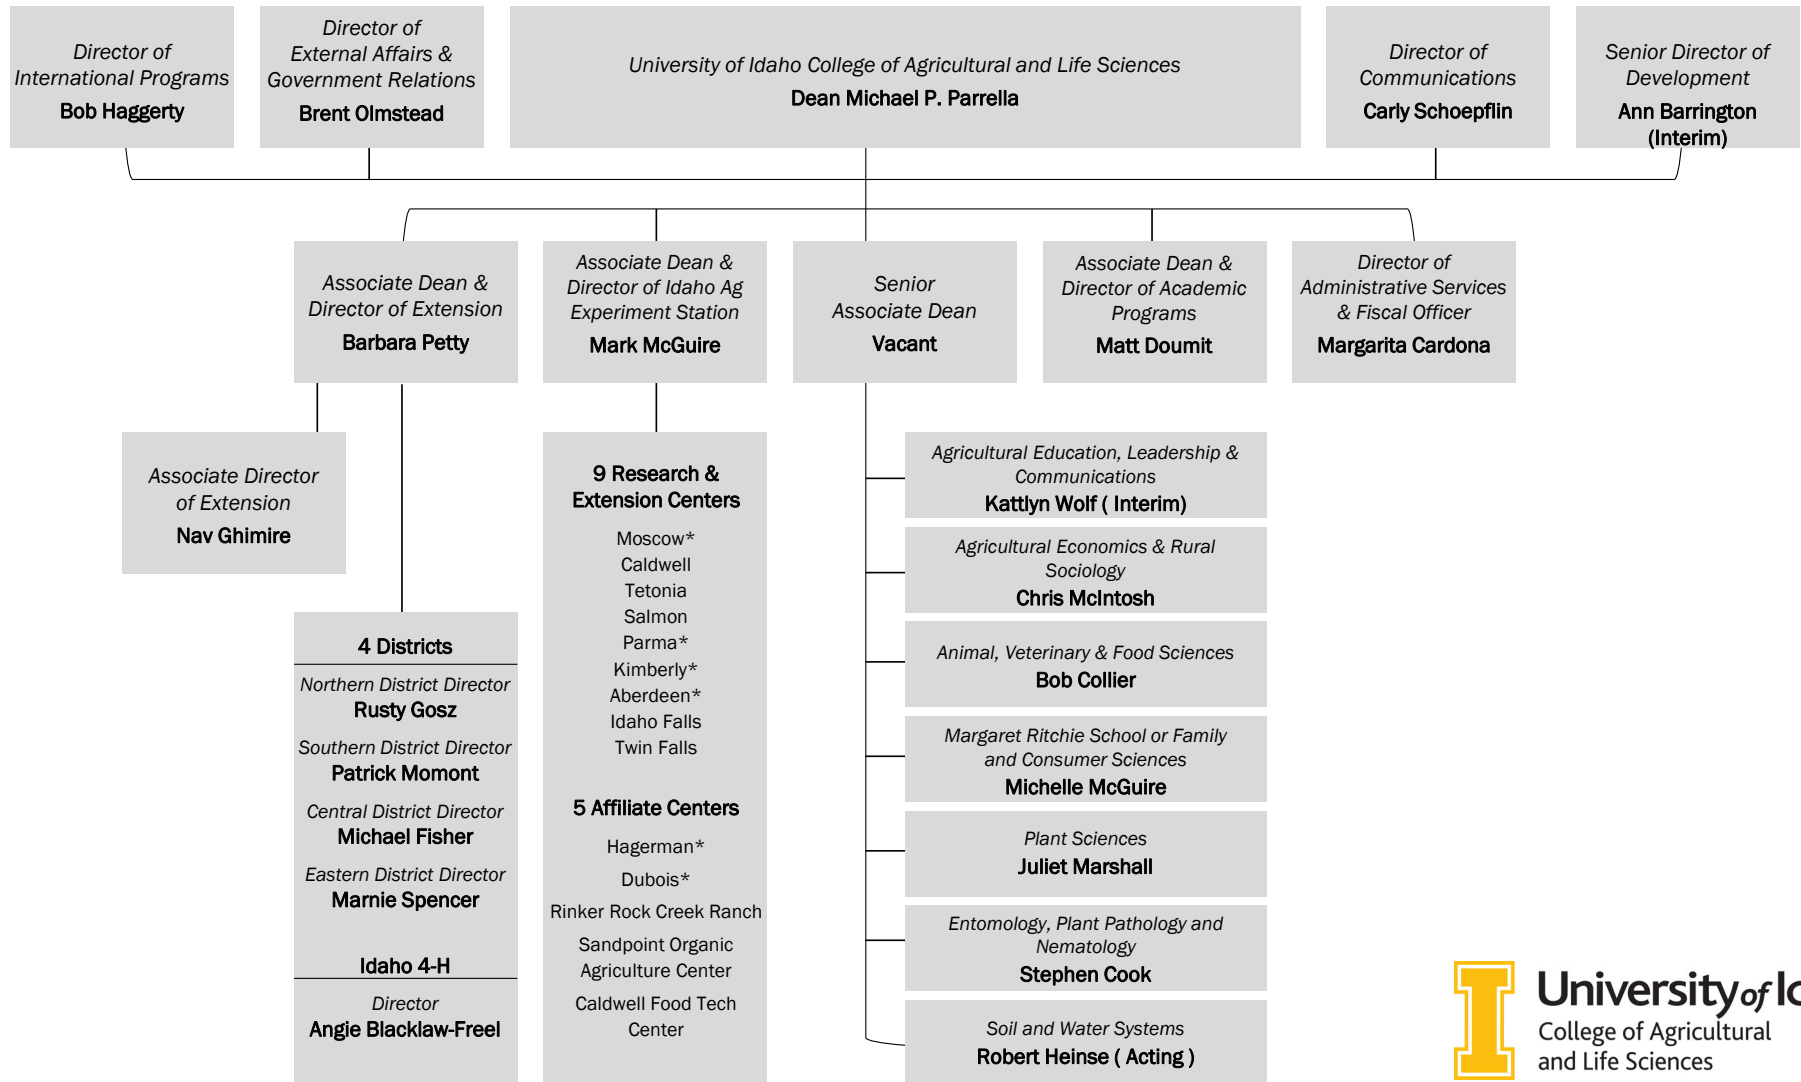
Director of International Programs
Bob Haggerty

Director of External Affairs & Government Relations
Brent Olmstead

University of Idaho College of Agricultural and Life Sciences
Dean Michael P. Parrella

Director of Communications
Carly Schoepflin

Senior Director of Development
Ann Barrington (Interim)

Associate Dean & Director of Extension
Barbara Petty

Associate Dean & Director of Idaho Ag Experiment Station
Mark McGuire

Senior Associate Dean
Vacant

Associate Dean & Director of Academic Programs
Matt Doumit

Director of Administrative Services & Fiscal Officer
Margarita Cardona

Associate Director of Extension
Nav Ghimire

4 Districts
Northern District Director
Rusty Gosz
Southern District Director
Patrick Momont
Central District Director
Michael Fisher
Eastern District Director
Marnie Spencer

Idaho 4-H
Director
Angie Blacklaw-Freel

9 Research & Extension Centers
Moscow*
Caldwell
Tetonia
Salmon
Parma*
Kimberly*
Aberdeen*
Idaho Falls
Twin Falls

5 Affiliate Centers
Hagerman*
Dubois*
Rinker Rock Creek Ranch
Sandpoint Organic Agriculture Center
Caldwell Food Tech Center

Agricultural Education, Leadership & Communications
Kattlyn Wolf ( Interim)

Agricultural Economics & Rural Sociology
Chris McIntosh

Animal, Veterinary & Food Sciences
Bob Collier

Margaret Ritchie School or Family and Consumer Sciences
Michelle McGuire

Plant Sciences
Juliet Marshall

Entomology, Plant Pathology and Nematology
Stephen Cook

Soil and Water Systems
Robert Heinse ( Acting )

University of Id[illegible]
College of Agricultural and Life Sciences